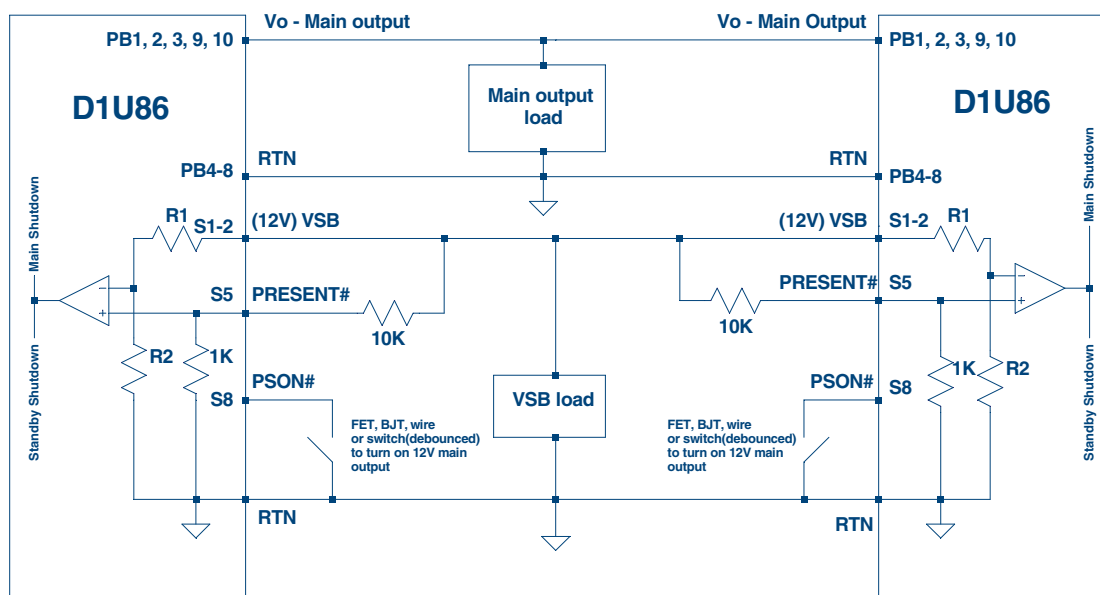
Vo - Main output

Vo - Main Output

PB1, 2, 3, 9, 10

PB1, 2, 3, 9, 10

D1U86

D1U86

Main output load

PB4-8

RTN

RTN

PB4-8

Main Shutdown

Main Shutdown

R1

S1-2

(12V) VSB

(12V) VSB

S1-2

R1

S5

PRESENT#

PRESENT#

S5

10K

10K

R2

1K

1K

R2

Standby Shutdown

Standby Shutdown

PSON#

S8

VSB load

PSON#

S8

FET, BJT, wire or switch(debounced) to turn on 12V main output

FET, BJT, wire or switch(debounced) to turn on 12V main output

RTN

RTN